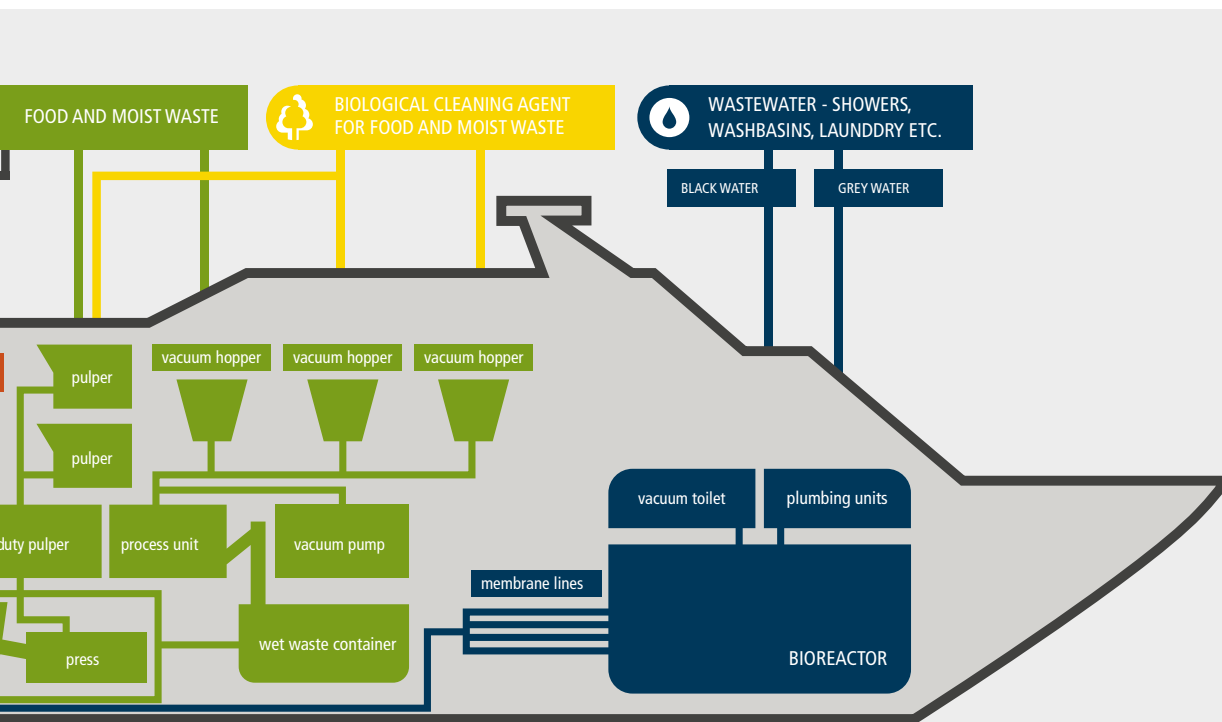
FOOD AND MOIST WASTE

BIOLOGICAL CLEANING AGENT FOR FOOD AND MOIST WASTE

WASTEWATER - SHOWERS, WASHBASINS, LAUNDDRY ETC.

BLACK WATER

GREY WATER

pulper

pulper

vacuum hopper

vacuum hopper

vacuum hopper

duty pulper

process unit

vacuum pump

press

wet waste container

vacuum toilet

plumbing units

membrane lines

BIOREACTOR